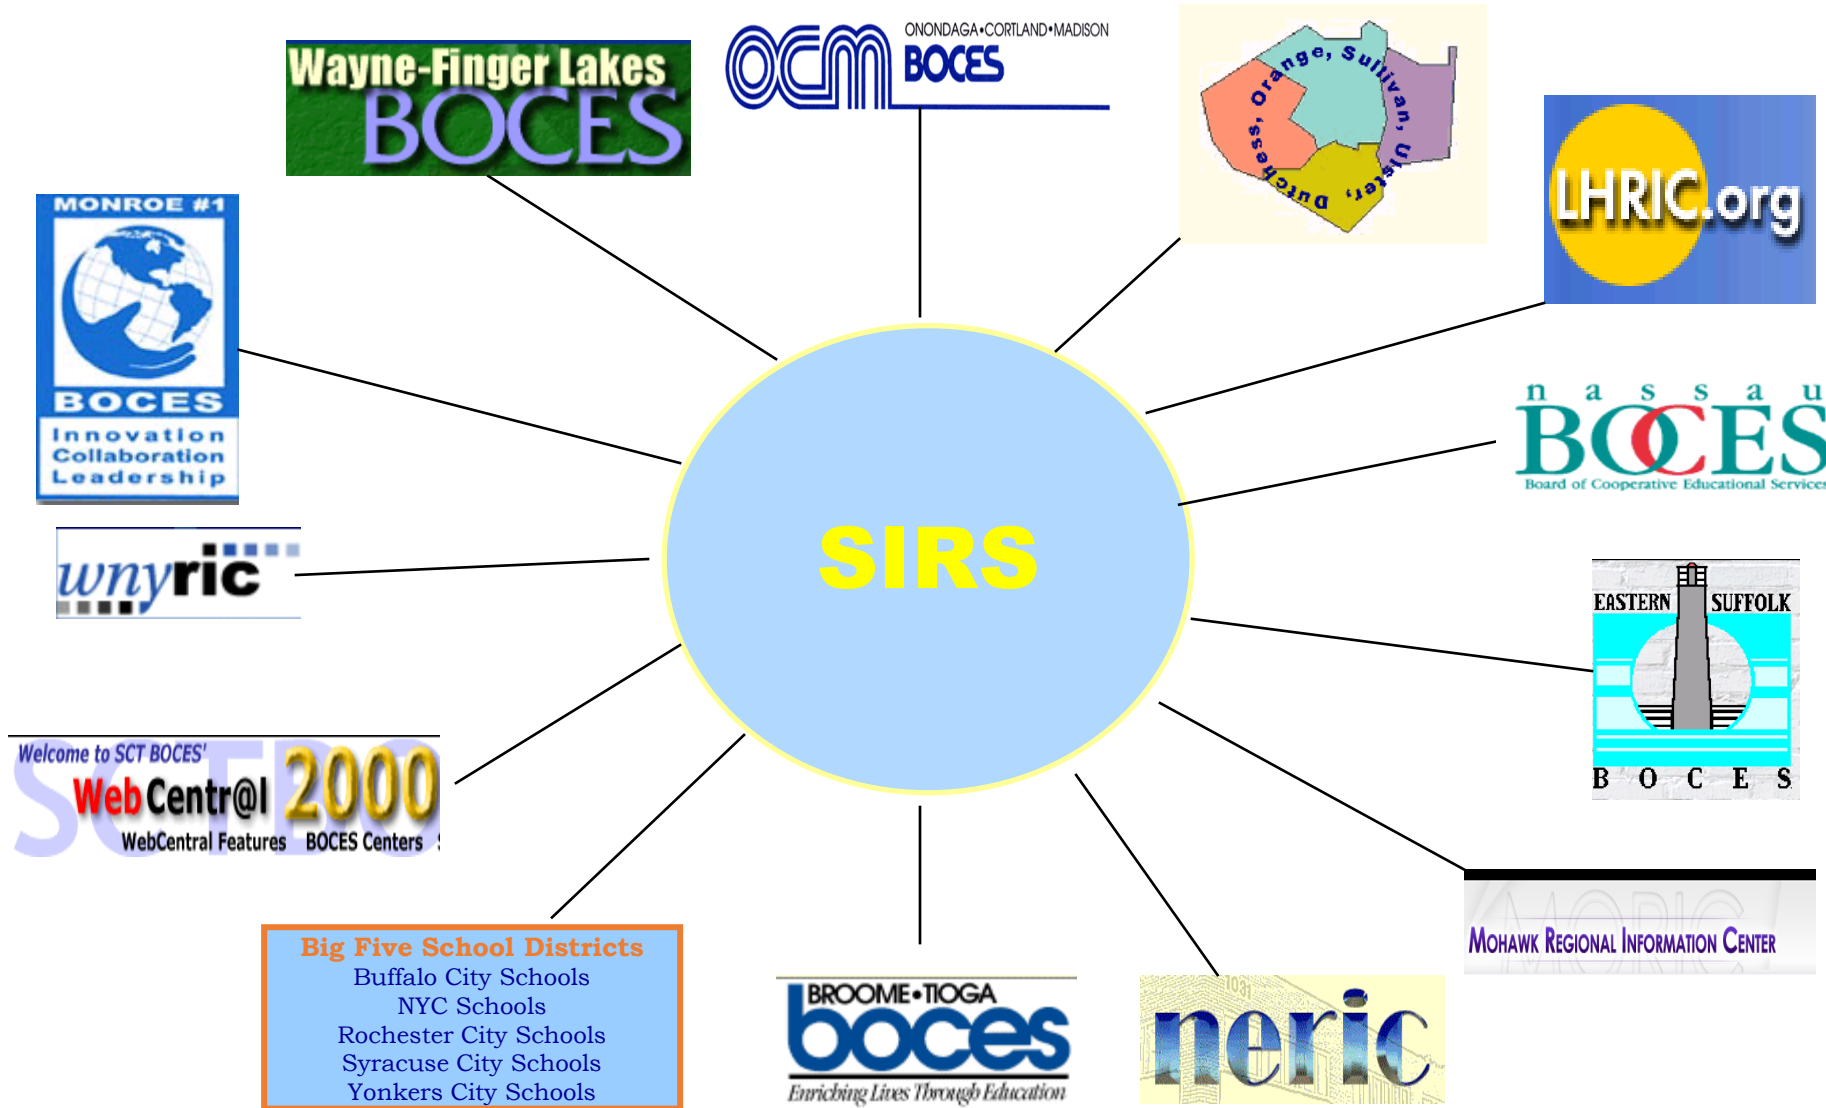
Wayne-Finger Lakes BOCES

OCM ONONDAGA•CORTLAND•MADISON BOCES

Orange, Sullivan, Ulster, Dutchess,

LHRIC.org

MONROE #1 BOCES Innovation Collaboration Leadership

nassau BOCES Board of Cooperative Educational Services

wnyric

SIRS

EASTERN SUFFOLK BOCES

Welcome to SCT BOCES' WebCentr@l 2000 WebCentral Features BOCES Centers

MORIC MOHAWK REGIONAL INFORMATION CENTER

Big Five School Districts
Buffalo City Schools
NYC Schools
Rochester City Schools
Syracuse City Schools
Yonkers City Schools

BROOME•TIOGA boces Enriching Lives Through Education

neric